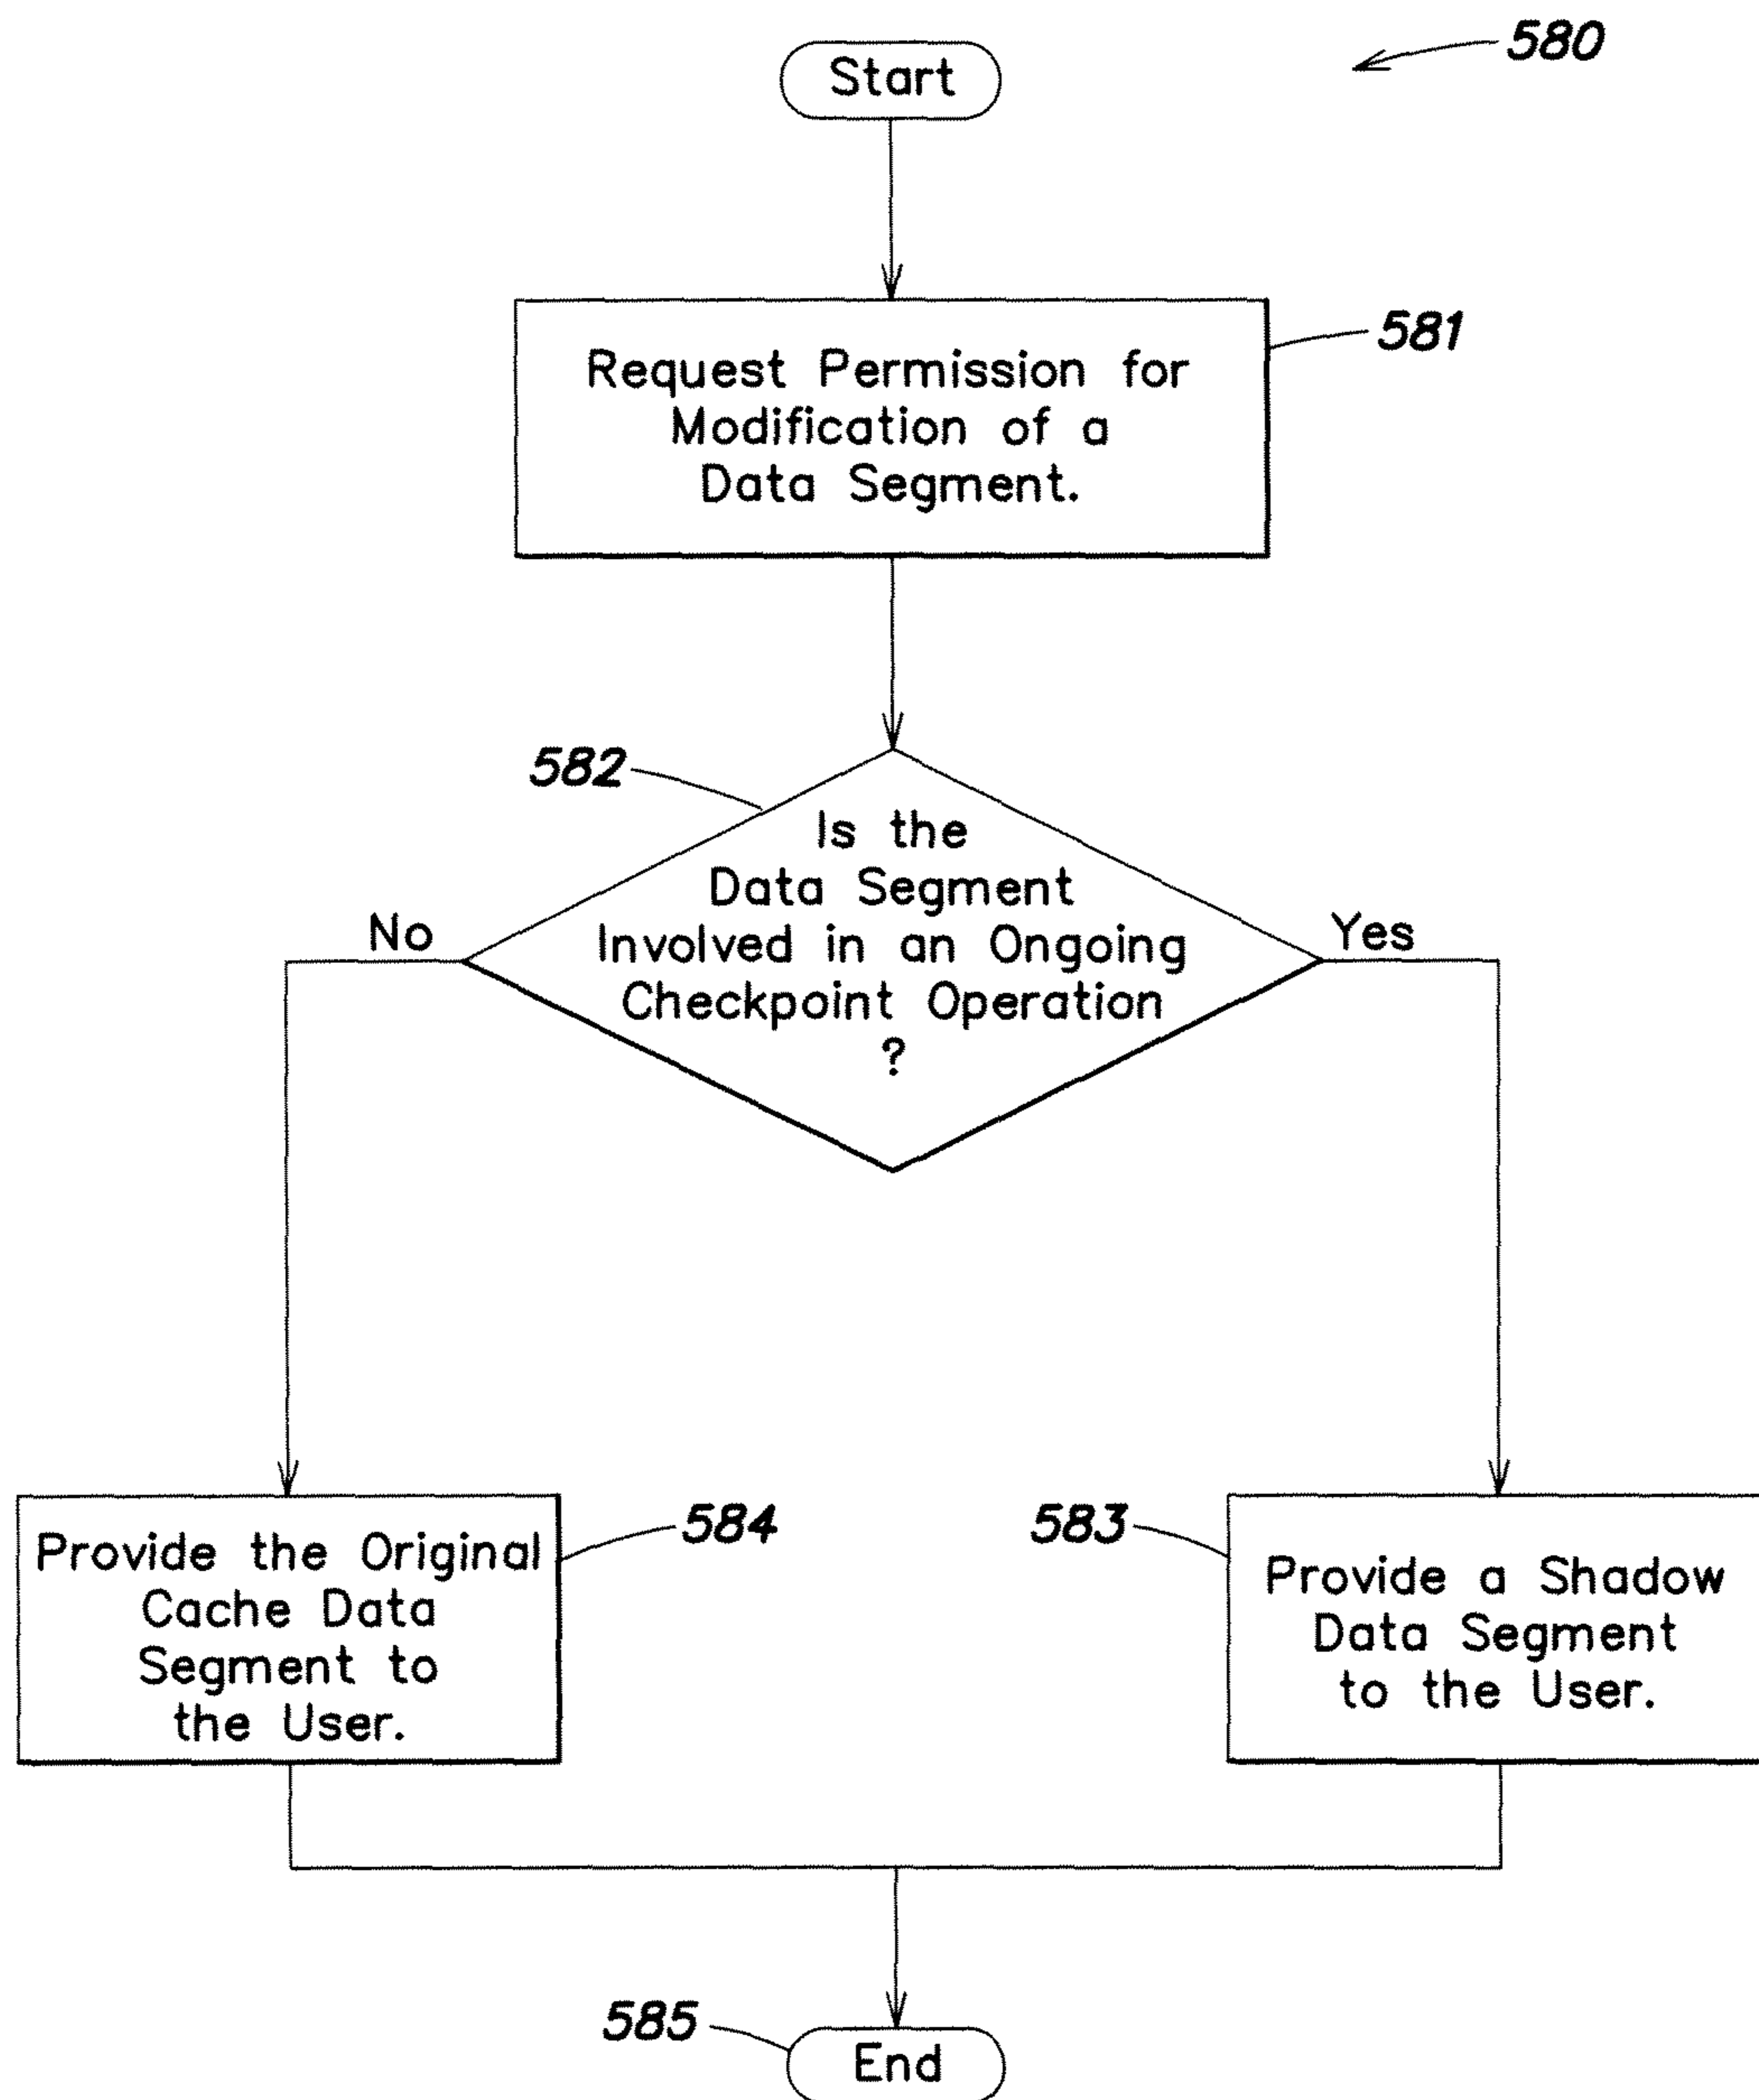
580

Start

Request Permission for Modification of a Data Segment.

581

582

Is the Data Segment Involved in an Ongoing Checkpoint Operation ?

No

Yes

Provide the Original Cache Data Segment to the User.

584

583

Provide a Shadow Data Segment to the User.

585

End